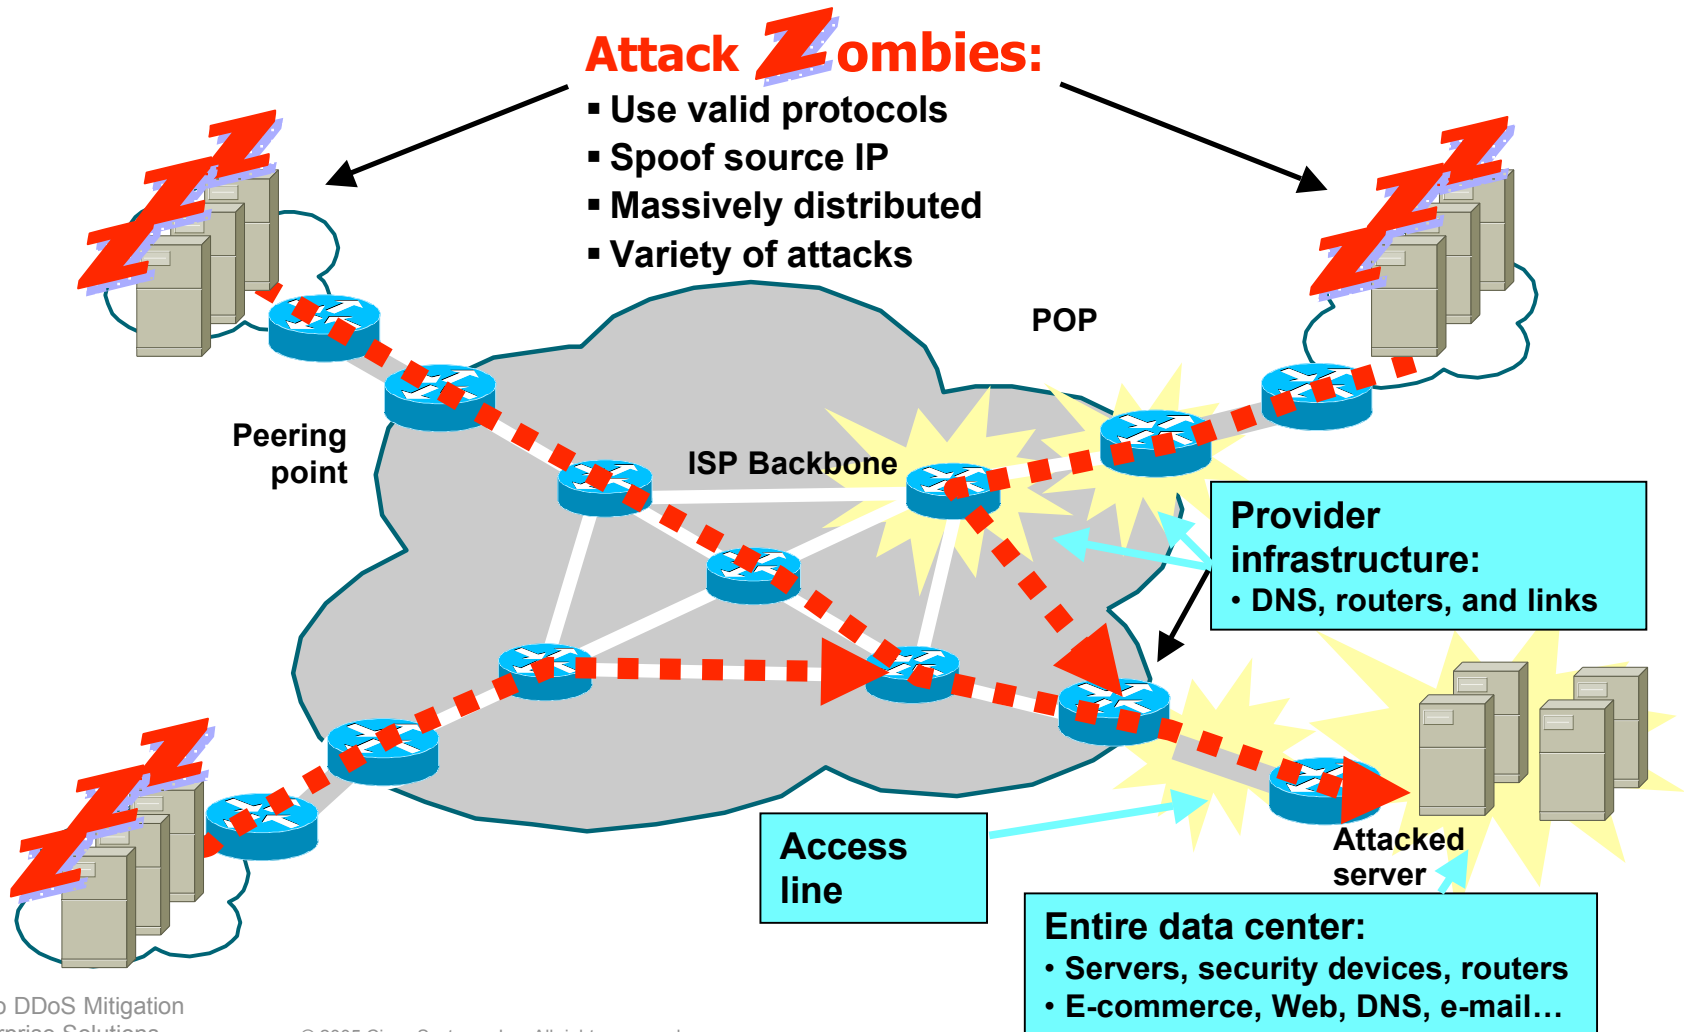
Attack Zombies:
▪ Use valid protocols
▪ Spoof source IP
▪ Massively distributed
▪ Variety of attacks

POP

Peering point

ISP Backbone

Provider infrastructure:
• DNS, routers, and links

Access line

Attacked server

Entire data center:
• Servers, security devices, routers
• E-commerce, Web, DNS, e-mail…

o DDoS Mitigation
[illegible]rprise Solutions

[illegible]